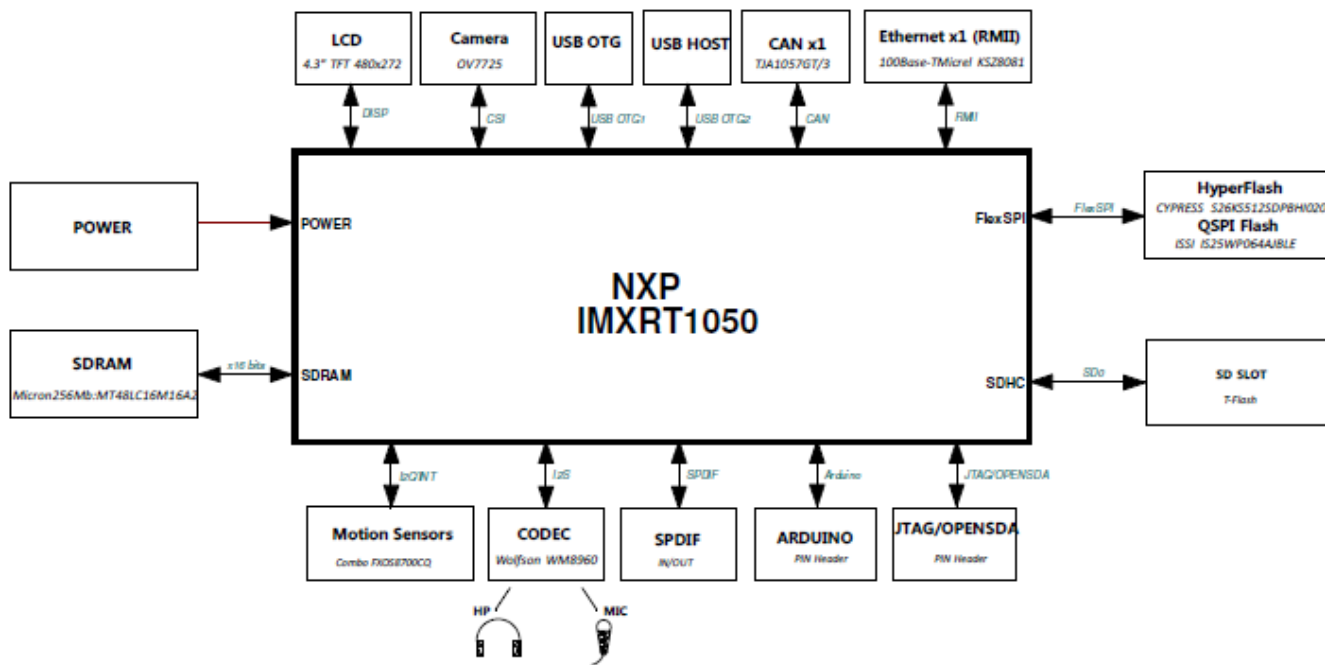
LCD
4.3" TFT 480x272

Camera
OV7725

USB OTG

USB HOST

CAN x1
TJA1057GT/3

Ethernet x1 (RMII)
100Base-TMicrel KSZ8081

DISP

CSI

USB OTG1

USB OTG2

CAN

RMII

POWER

POWER

FlexSPI

FlexSPI

HyperFlash
CYPRESS S26KS512SDPBHI020

QSPI Flash
ISSI IS25WP064AJBLE

NXP
IMXRT1050

SDRAM
Micron256Mb:MT48LC16M16A2

x16 bits

SDRAM

SDHC

SD0

SD SLOT
T-Flash

I2C/INT

I2S

SPDIF

Arduino

JTAG/OPENSDA

Motion Sensors
Combo FXOS8700CQ

CODEC
Wolfson WM8960

SPDIF
IN/OUT

ARDUINO
PIN Header

JTAG/OPENSDA
PIN Header

HP

MIC